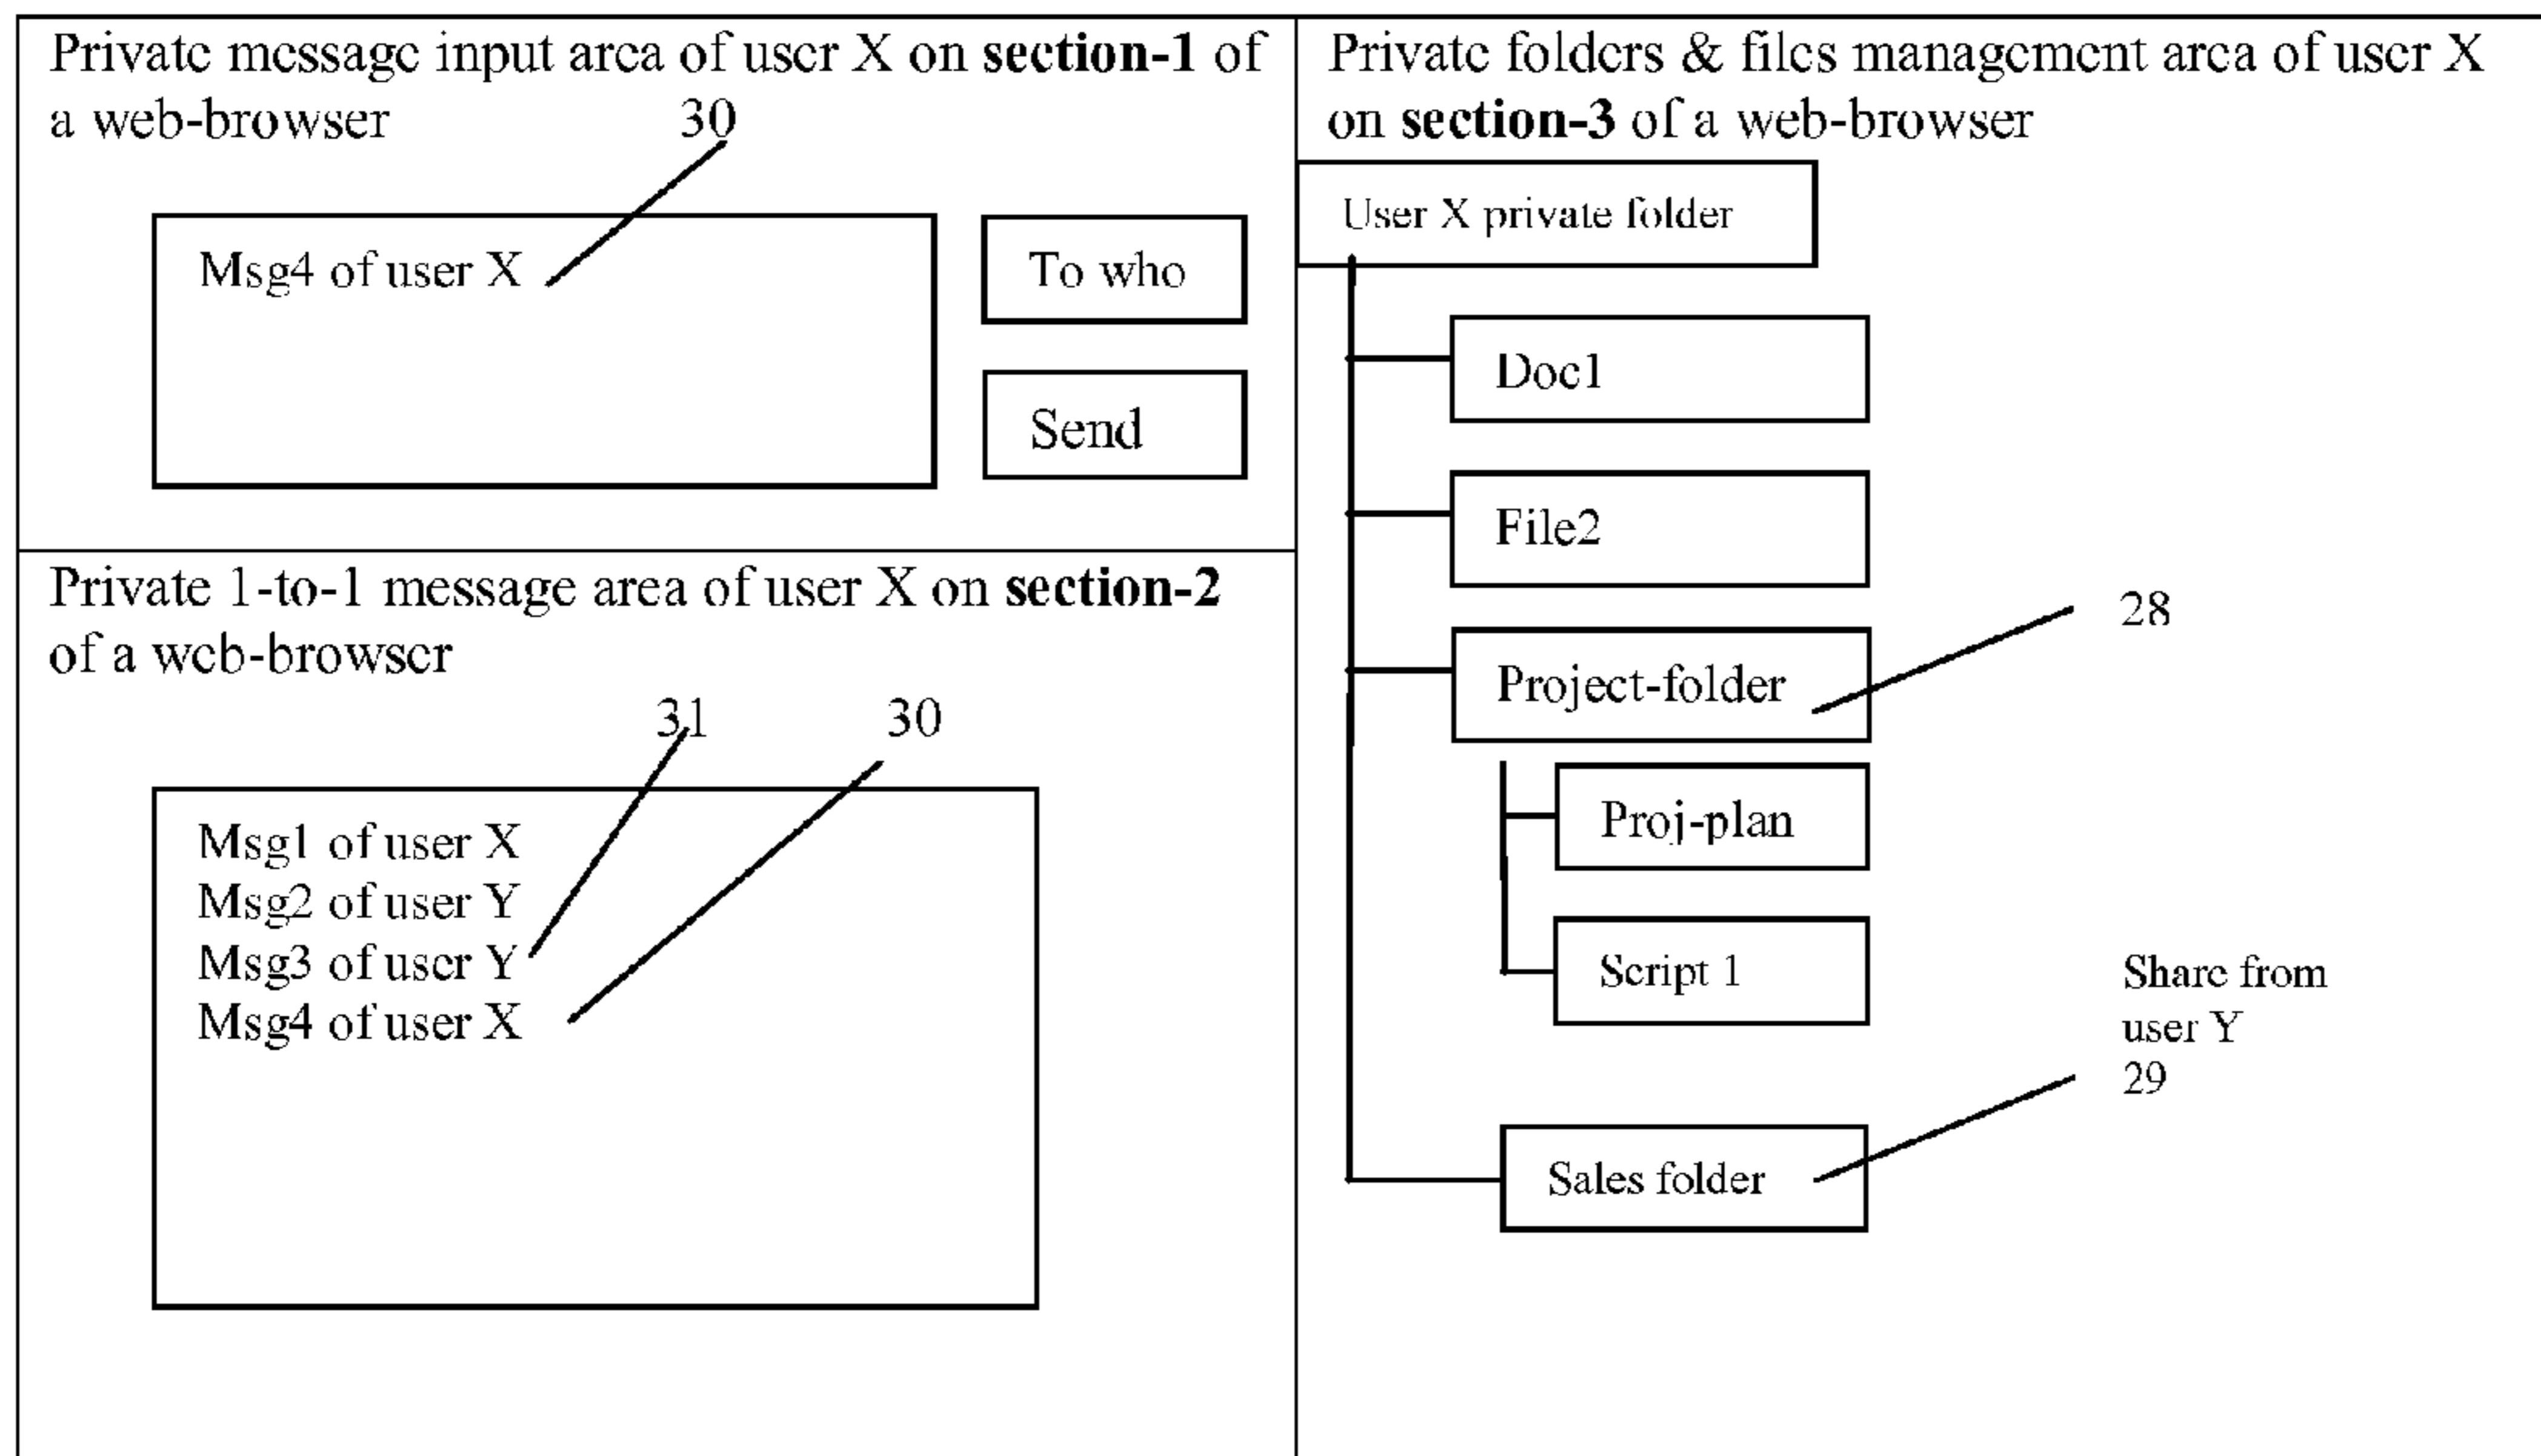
Private message input area of user X on **section-1** of a web-browser

30

Msg4 of user X

To who

Send

Private 1-to-1 message area of user X on **section-2** of a web-browser

31 30

Msg1 of user X
Msg2 of user Y
Msg3 of user Y
Msg4 of user X

Private folders & files management area of user X on **section-3** of a web-browser

User X private folder

Doc1

File2

28

Project-folder

Proj-plan

Script 1

Share from user Y
29

Sales folder